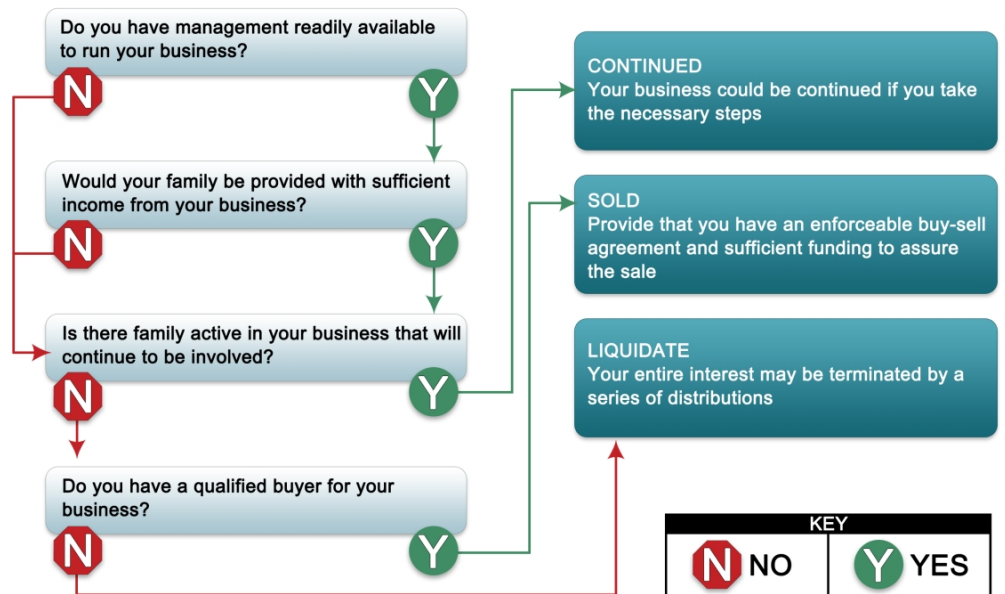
Do you have management readily available to run your business?

N

Y

Would your family be provided with sufficient income from your business?

N

Y

Is there family active in your business that will continue to be involved?

N

Y

Do you have a qualified buyer for your business?

N

Y

CONTINUED
Your business could be continued if you take the necessary steps

SOLD
Provide that you have an enforceable buy-sell agreement and sufficient funding to assure the sale

LIQUIDATE
Your entire interest may be terminated by a series of distributions

KEY

N NO

Y YES